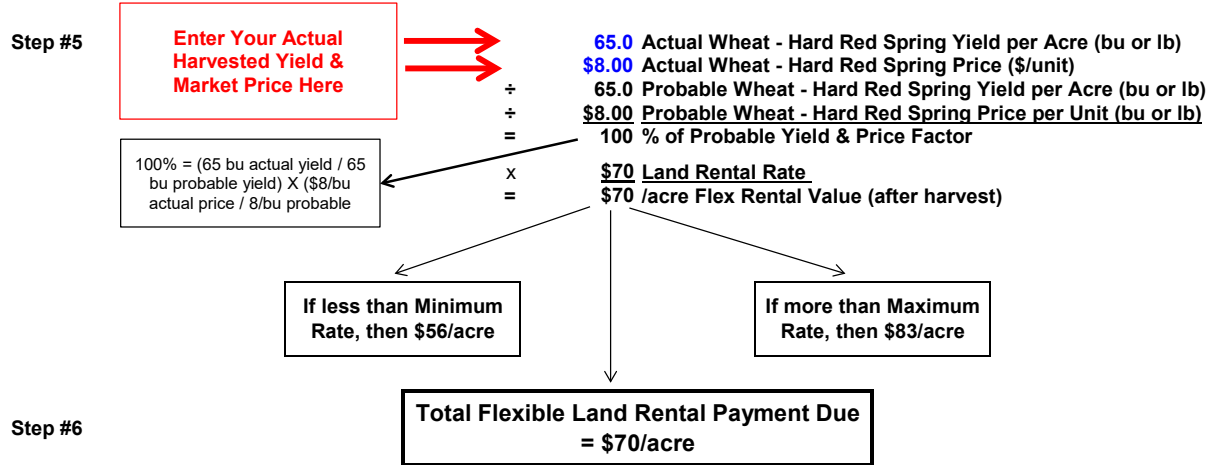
Step #5

Enter Your Actual Harvested Yield & Market Price Here

65.0 Actual Wheat - Hard Red Spring Yield per Acre (bu or lb)
$8.00 Actual Wheat - Hard Red Spring Price ($/unit)
÷ 65.0 Probable Wheat - Hard Red Spring Yield per Acre (bu or lb)
÷ $8.00 Probable Wheat - Hard Red Spring Price per Unit (bu or lb)
= 100 % of Probable Yield & Price Factor

100% = (65 bu actual yield / 65 bu probable yield) X ($8/bu actual price / 8/bu probable

x $70 Land Rental Rate
= $70 /acre Flex Rental Value (after harvest)

If less than Minimum Rate, then $56/acre

If more than Maximum Rate, then $83/acre

Step #6

Total Flexible Land Rental Payment Due = $70/acre